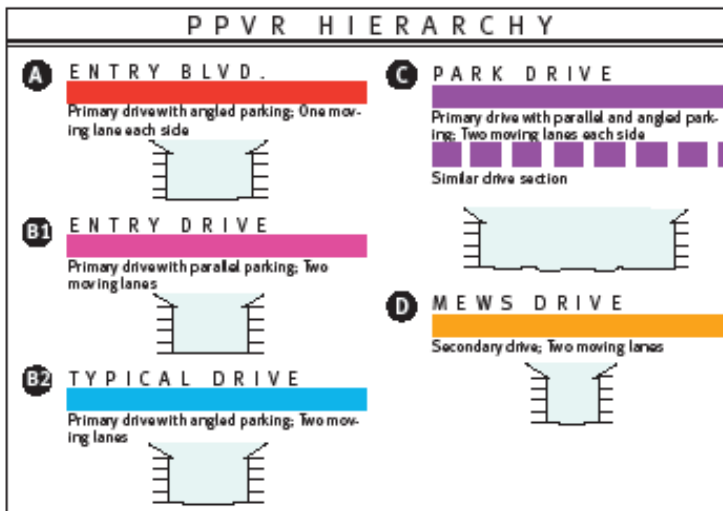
PPVR HIERARCHY

A ENTRY BLVD.

Primary drive with angled parking; One moving lane each side

B1 ENTRY DRIVE

Primary drive with parallel parking; Two moving lanes

B2 TYPICAL DRIVE

Primary drive with angled parking; Two moving lanes

C PARK DRIVE

Primary drive with parallel and angled parking; Two moving lanes each side

Similar drive section

D MEWS DRIVE

Secondary drive; Two moving lanes